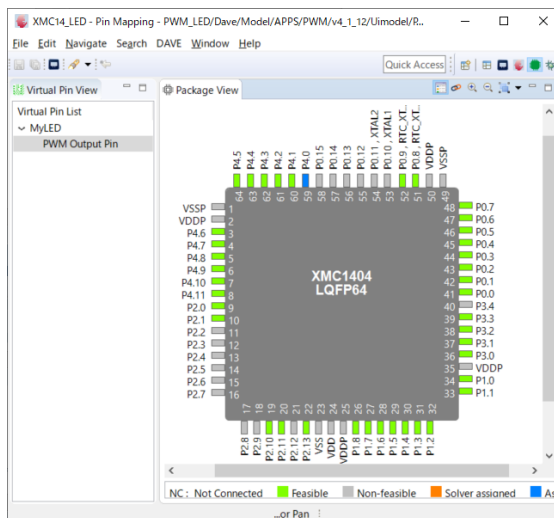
XMC14_LED - Pin Mapping - PWM_LED/Dave/Model/APPS/PWM/v4_1_12/Uimodel/R...

File Edit Navigate Search DAVE Window Help

Quick Access

Virtual Pin View

Package View

Virtual Pin List
MyLED
PWM Output Pin

P4.5 P4.4 P4.3 P4.2 P4.1 P4.0 P0.15 P0.14 P0.13 P0.12 P0.11 . XTAL2 P0.10 . XTAL1 P0.9 . RTC_XT.. P0.8 . RTC_XT.. VDDP VSSP

64 63 62 61 60 59 58 57 56 55 54 53 52 51 50 49

VSSP 1
VDDP 2
P4.6 3
P4.7 4
P4.8 5
P4.9 6
P4.10 7
P4.11 8
P2.0 9
P2.1 10
P2.2 11
P2.3 12
P2.4 13
P2.5 14
P2.6 15
P2.7 16

48 P0.7
47 P0.6
46 P0.5
45 P0.4
44 P0.3
43 P0.2
42 P0.1
41 P0.0
40 P3.4
39 P3.3
38 P3.2
37 P3.1
36 P3.0
35 VDDP
34 P1.0
33 P1.1

XMC1404
LQFP64

17 18 19 20 21 22 23 24 25 26 27 28 29 30 31 32

P2.8 P2.9 P2.10 P2.11 P2.12 P2.13 VSS VDD VDDP P1.8 P1.7 P1.6 P1.5 P1.4 P1.3 P1.2

NC : Not Connected Feasible Non-feasible Solver assigned As

...or Pan